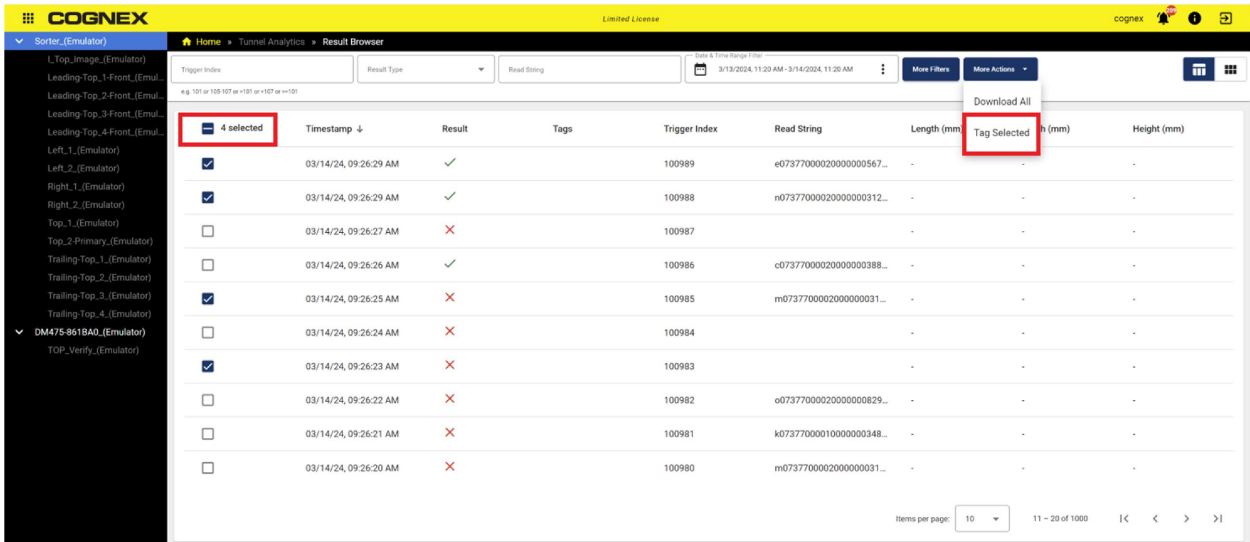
COGNEX

Limited License

cognex

Sorter_(Emulator)
I_Top_Image_(Emulator)
Leading-Top_1-Front_(Emul...
Leading-Top_2-Front_(Emul...
Leading-Top_3-Front_(Emul...
Leading-Top_4-Front_(Emul...
Left_1_(Emulator)
Left_2_(Emulator)
Right_1_(Emulator)
Right_2_(Emulator)
Top_1_(Emulator)
Top_2-Primary_(Emulator)
Trailing-Top_1_(Emulator)
Trailing-Top_2_(Emulator)
Trailing-Top_3_(Emulator)
Trailing-Top_4_(Emulator)
DM475-861BA0_(Emulator)
TOP_Verify_(Emulator)

Home » Tunnel Analytics » Result Browser

Trigger Index
e.g. 101 or 105-107 or >101 or <107 or >=101
Result Type
Read String
Date & Time Range Filter
3/13/2024, 11:20 AM - 3/14/2024, 11:20 AM
More Filters
More Actions
Download All
Tag Selected

| 4 selected | Timestamp ↓ | Result | Tags | Trigger Index | Read String | Length (mm) | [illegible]h (mm) | Height (mm) |
|---|---|---|---|---|---|---|---|---|
| ☑ | 03/14/24, 09:26:29 AM | ✓ | | 100989 | e0737700002000000567... | - | - | - |
| ☑ | 03/14/24, 09:26:29 AM | ✓ | | 100988 | n0737700002000000312... | - | - | - |
| ☐ | 03/14/24, 09:26:27 AM | ✗ | | 100987 | | - | - | - |
| ☐ | 03/14/24, 09:26:26 AM | ✓ | | 100986 | c0737700002000000388... | - | - | - |
| ☑ | 03/14/24, 09:26:25 AM | ✗ | | 100985 | m073770000200000031... | - | - | - |
| ☐ | 03/14/24, 09:26:24 AM | ✗ | | 100984 | | - | - | - |
| ☑ | 03/14/24, 09:26:23 AM | ✗ | | 100983 | | - | - | - |
| ☐ | 03/14/24, 09:26:22 AM | ✗ | | 100982 | o0737700002000000829... | - | - | - |
| ☐ | 03/14/24, 09:26:21 AM | ✗ | | 100981 | k0737700001000000348... | - | - | - |
| ☐ | 03/14/24, 09:26:20 AM | ✗ | | 100980 | m073770000200000031... | - | - | - |

Items per page: 10
11 – 20 of 1000